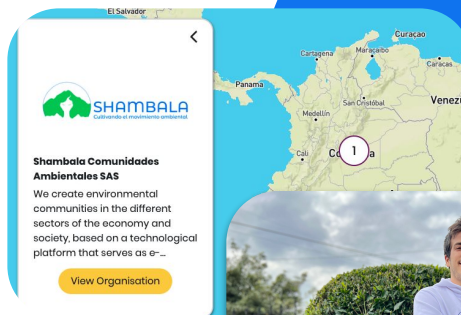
El Salvador
Curaçao
Cartagena
Maracaibo
Caracas
Panama
Venez
Medellín
San Cristóbal
Cali
Co
1
a

SHAMBALA
Cultivando el movimiento ambiental

Shambala Comunidades Ambientales SAS

We create environmental communities in the different sectors of the economy and society, based on a technological platform that serves as e-...

View Organisation